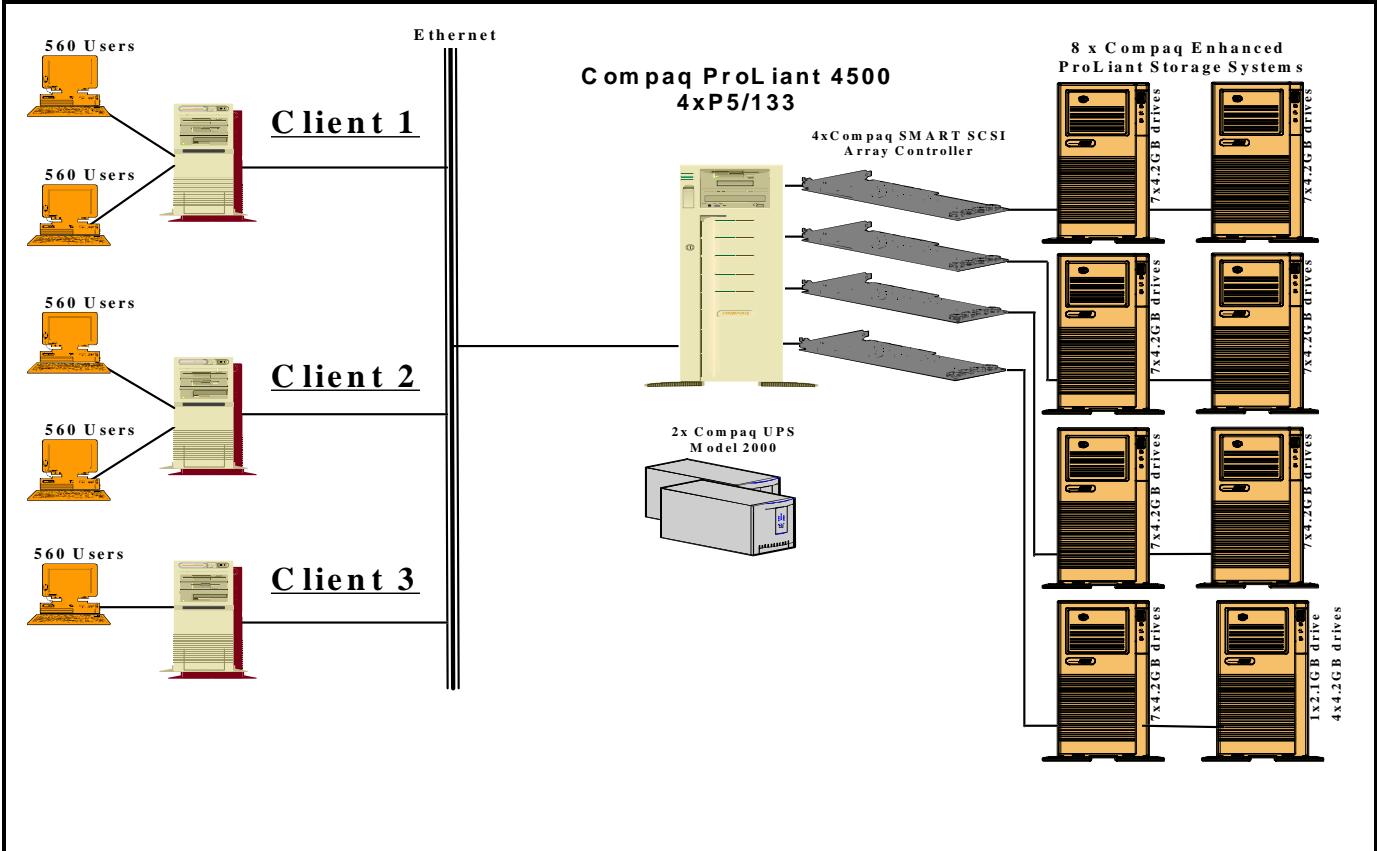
560 Users

560 Users

Client 1

560 Users

560 Users

Client 2

560 Users

Client 3

Ethernet

Compaq ProLiant 4500
4xP5/133

4xCompaq SMART SCSI
Array Controller

2x Compaq UPS
Model 2000

8 x Compaq Enhanced
ProLiant Storage Systems

7x4.2GB drives

7x4.2GB drives

7x4.2GB drives

7x4.2GB drives

7x4.2GB drives

7x4.2GB drives

7x4.2GB drives

1x2.1GB drive
4x4.2GB drives